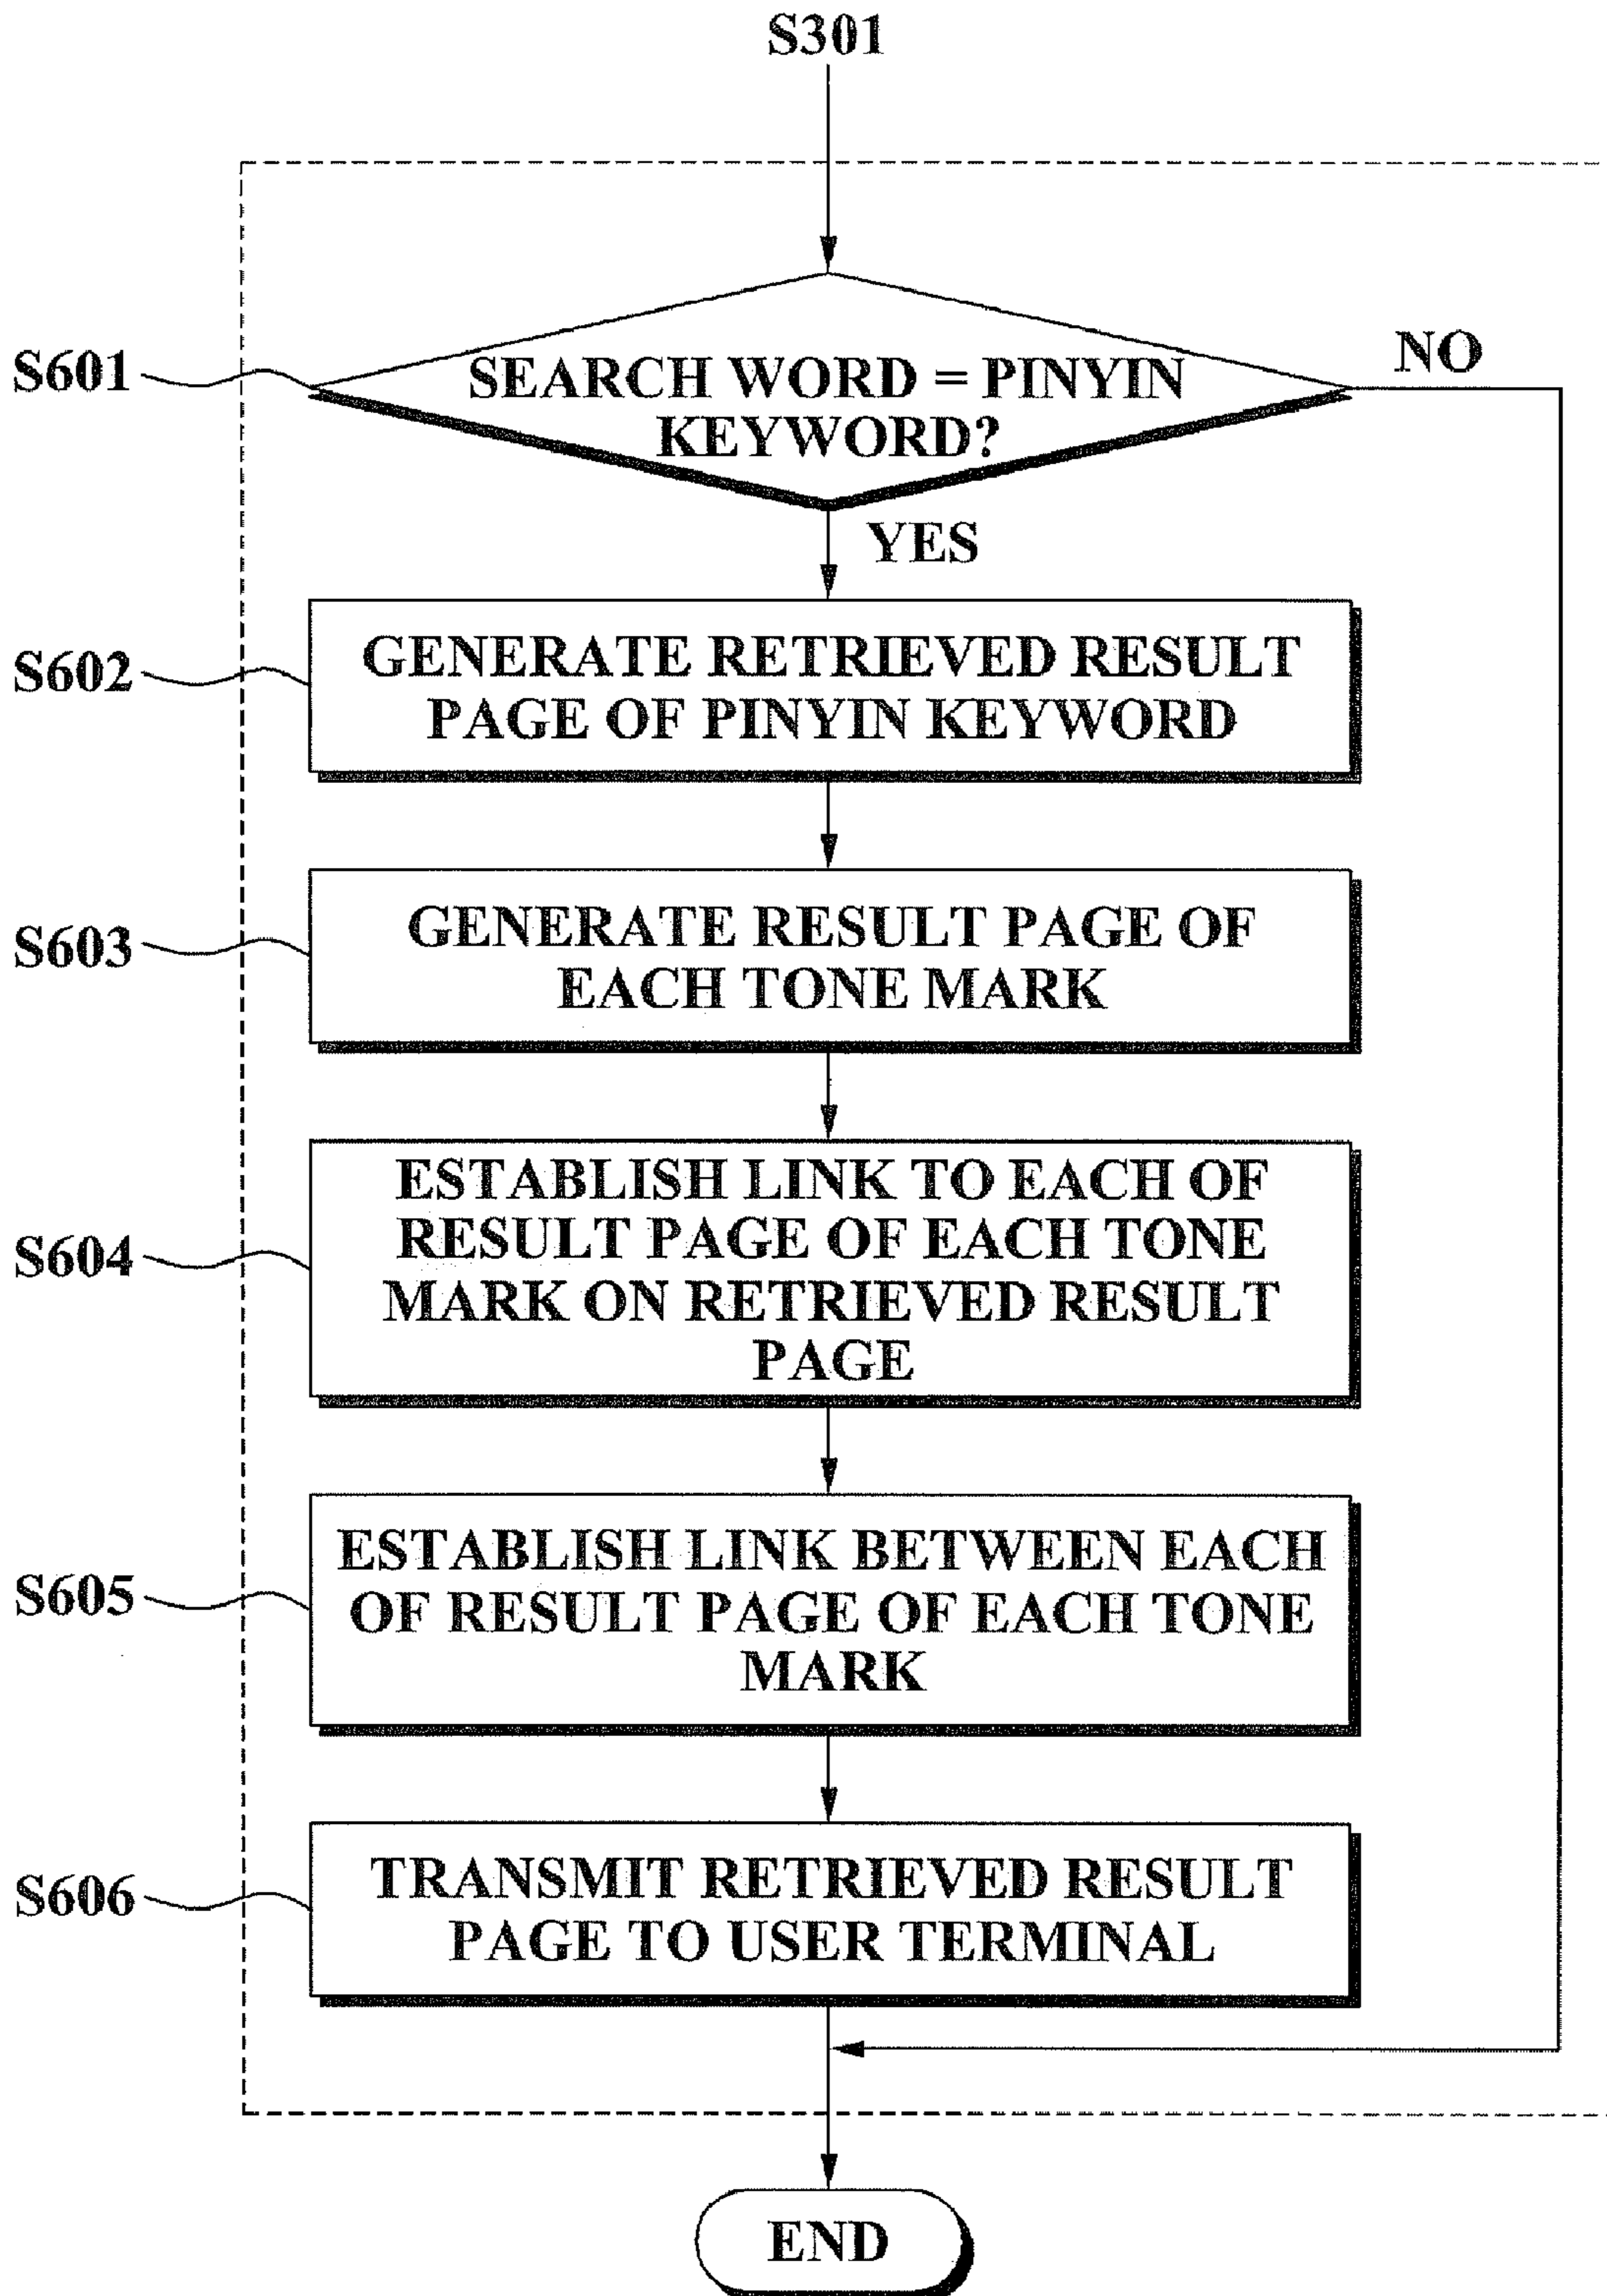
S301

S601

SEARCH WORD = PINYIN KEYWORD?

NO

YES

S602

GENERATE RETRIEVED RESULT PAGE OF PINYIN KEYWORD

S603

GENERATE RESULT PAGE OF EACH TONE MARK

S604

ESTABLISH LINK TO EACH OF RESULT PAGE OF EACH TONE MARK ON RETRIEVED RESULT PAGE

S605

ESTABLISH LINK BETWEEN EACH OF RESULT PAGE OF EACH TONE MARK

S606

TRANSMIT RETRIEVED RESULT PAGE TO USER TERMINAL

END